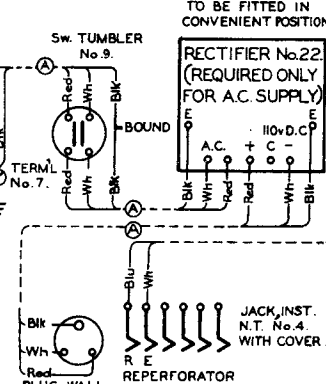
TO BE FITTED IN CONVENIENT POSITION

Sw. TUMBLER No.9.

RECTIFIER No.22. (REQUIRED ONLY FOR A.C. SUPPLY)

A

Red
Wh
Blk

BOUND

E
A.C.
+ C −
110v.D.C.
E

TERML No.7.

Red
Wh
Blk

A

Blk
Wh
Red
Red
Wh
Blk

A

Blu
Wh

JACK, INST. N.T. No.4. WITH COVER

Blk
Wh
Red
PLUG, WALL

R E
REPERFORATOR